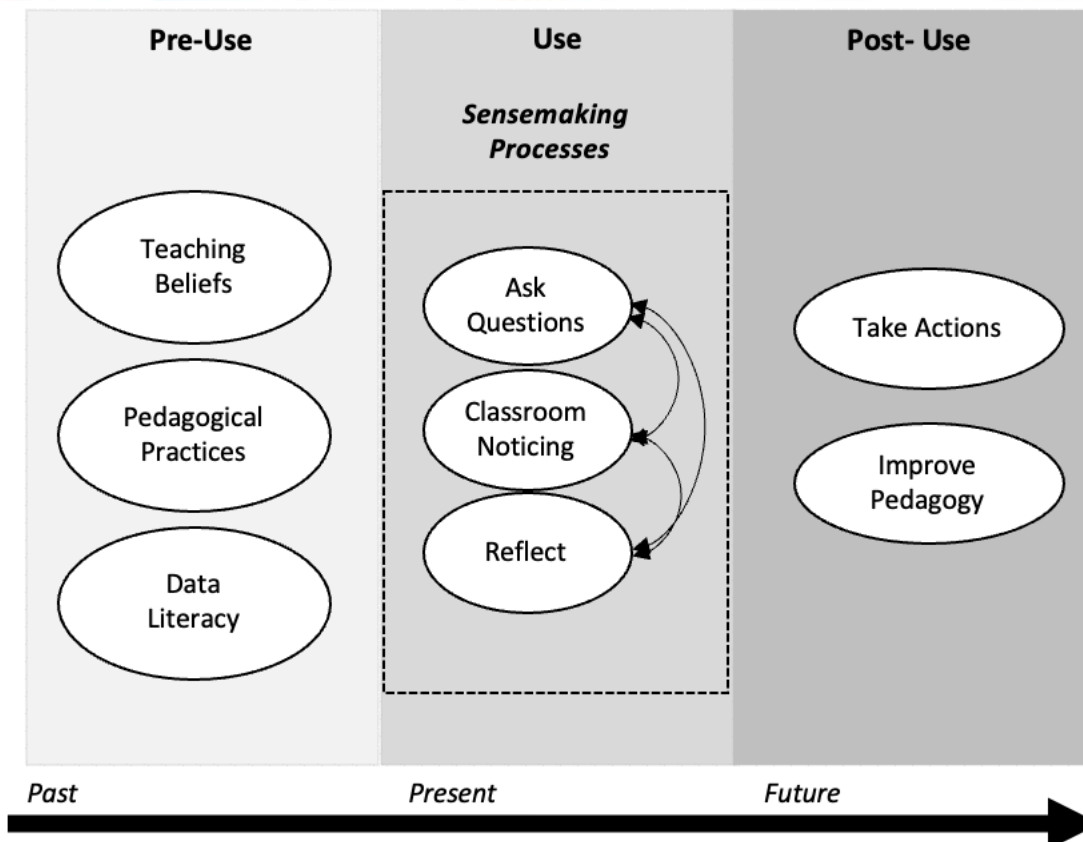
Pre-Use

Teaching Beliefs

Pedagogical Practices

Data Literacy

Use

Sensemaking Processes

Ask Questions

Classroom Noticing

Reflect

Post- Use

Take Actions

Improve Pedagogy

Past

Present

Future